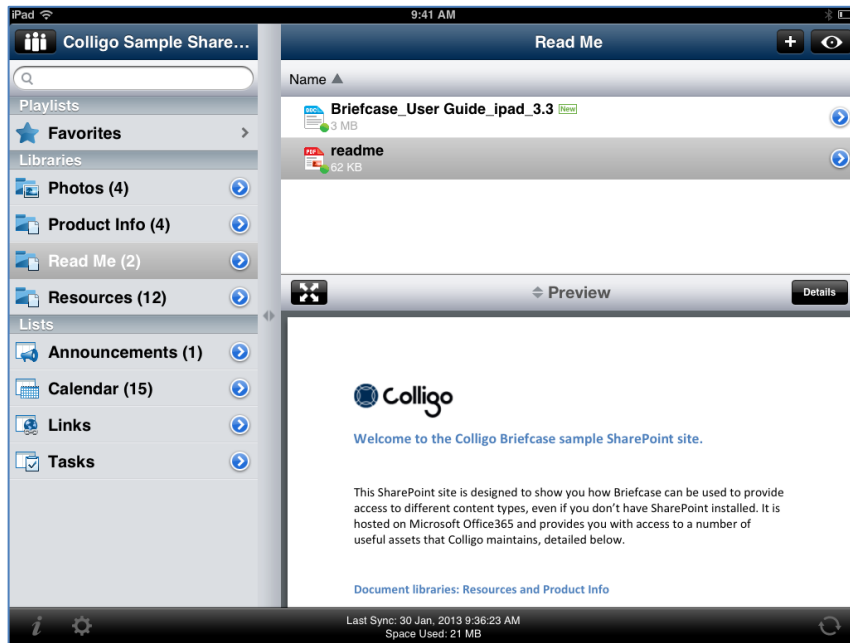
iPad
9:41 AM

Colligo Sample Share...

Read Me

+

Playlists

Favorites

Libraries

Photos (4)

Product Info (4)

Read Me (2)

Resources (12)

Lists

Announcements (1)

Calendar (15)

Links

Tasks

Name

DOC Briefcase_User Guide_ipad_3.3 New
3 MB

PDF readme
62 KB

Preview

Details

Colligo

Welcome to the Colligo Briefcase sample SharePoint site.

This SharePoint site is designed to show you how Briefcase can be used to provide access to different content types, even if you don't have SharePoint installed. It is hosted on Microsoft Office365 and provides you with access to a number of useful assets that Colligo maintains, detailed below.

Document libraries: Resources and Product Info

i

Last Sync: 30 Jan, 2013 9:36:23 AM
Space Used: 21 MB